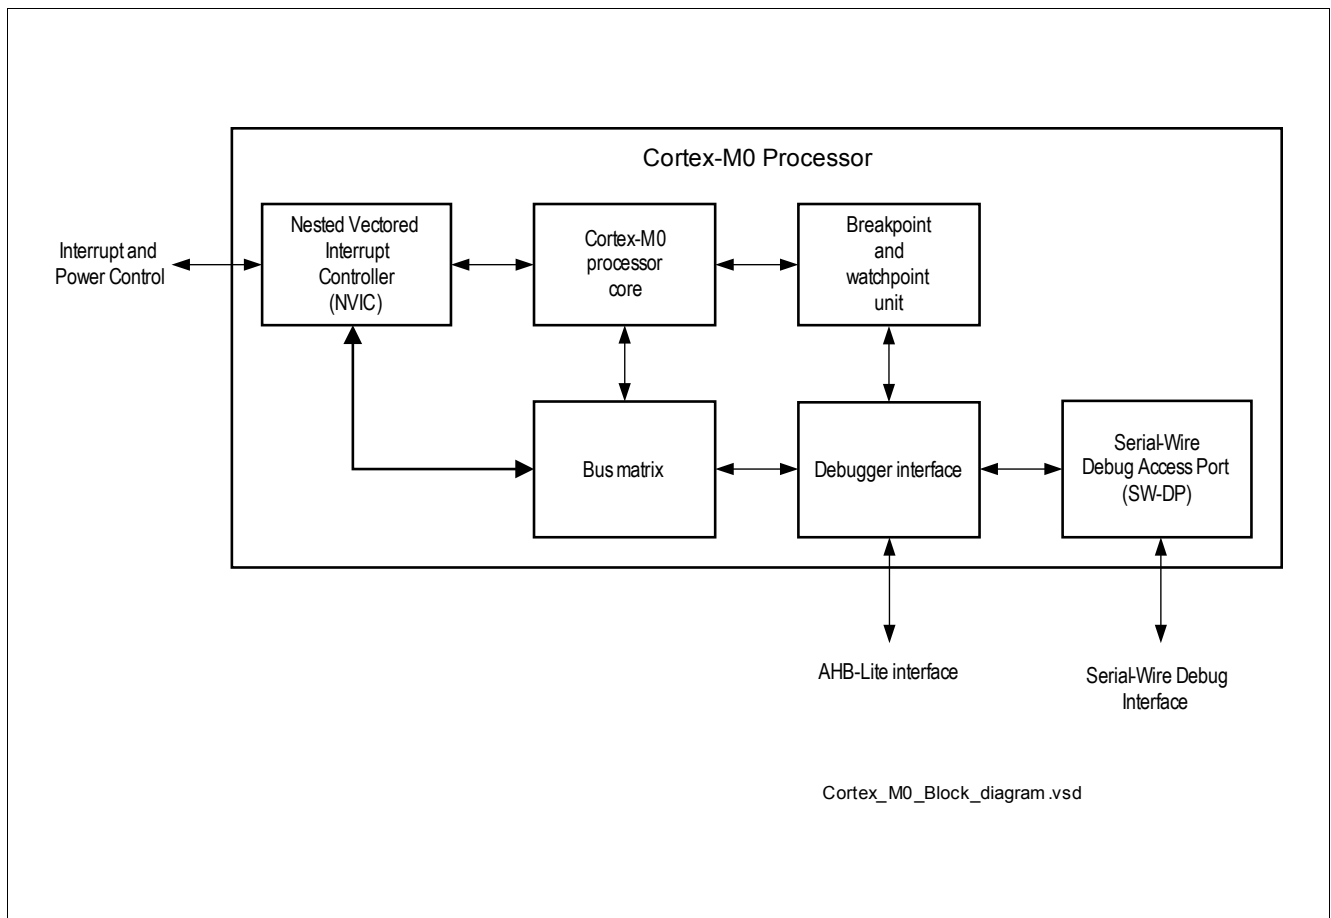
Cortex-M0 Processor

Interrupt and Power Control

Nested Vectored Interrupt Controller (NVIC)

Cortex-M0 processor core

Breakpoint and watchpoint unit

Bus matrix

Debugger interface

Serial-Wire Debug Access Port (SW-DP)

AHB-Lite interface

Serial-Wire Debug Interface

Cortex_M0_Block_diagram .vsd